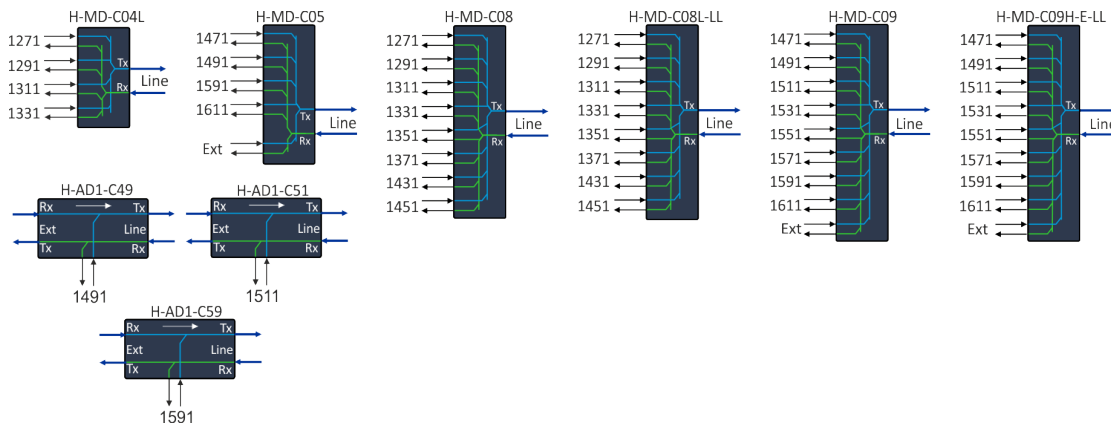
H-MD-C04L
1271
1291
1311
1331
Tx
Rx
Line

H-MD-C05
1471
1491
1591
1611
Ext
Tx
Rx
Line

H-MD-C08
1271
1291
1311
1331
1351
1371
1431
1451
Tx
Rx
Line

H-MD-C08L-LL
1271
1291
1311
1331
1351
1371
1431
1451
Tx
Rx
Line

H-MD-C09
1471
1491
1511
1531
1551
1571
1591
1611
Ext
Tx
Rx
Line

H-MD-C09H-E-LL
1471
1491
1511
1531
1551
1571
1591
1611
Ext
Tx
Rx
Line

H-AD1-C49
Rx
Tx
Ext
Line
Tx
Rx
1491

H-AD1-C51
Rx
Tx
Ext
Line
Tx
Rx
1511

H-AD1-C59
Rx
Tx
Ext
Line
Tx
Rx
1591